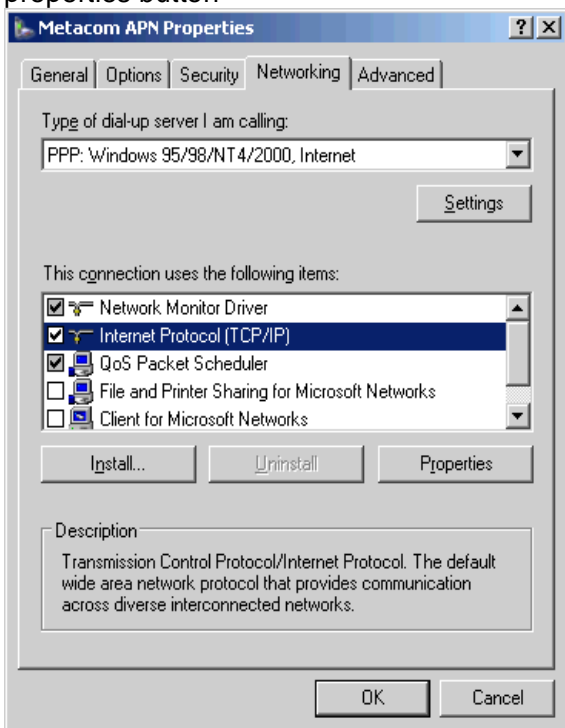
properties button

Metacom APN Properties

?
X

General
Options
Security
Networking
Advanced

Type of dial-up server I am calling:

PPP: Windows 95/98/NT4/2000, Internet

Settings

This connection uses the following items:

Network Monitor Driver
Internet Protocol (TCP/IP)
QoS Packet Scheduler
File and Printer Sharing for Microsoft Networks
Client for Microsoft Networks

Install...
Uninstall
Properties

Description

Transmission Control Protocol/Internet Protocol. The default wide area network protocol that provides communication across diverse interconnected networks.

OK
Cancel